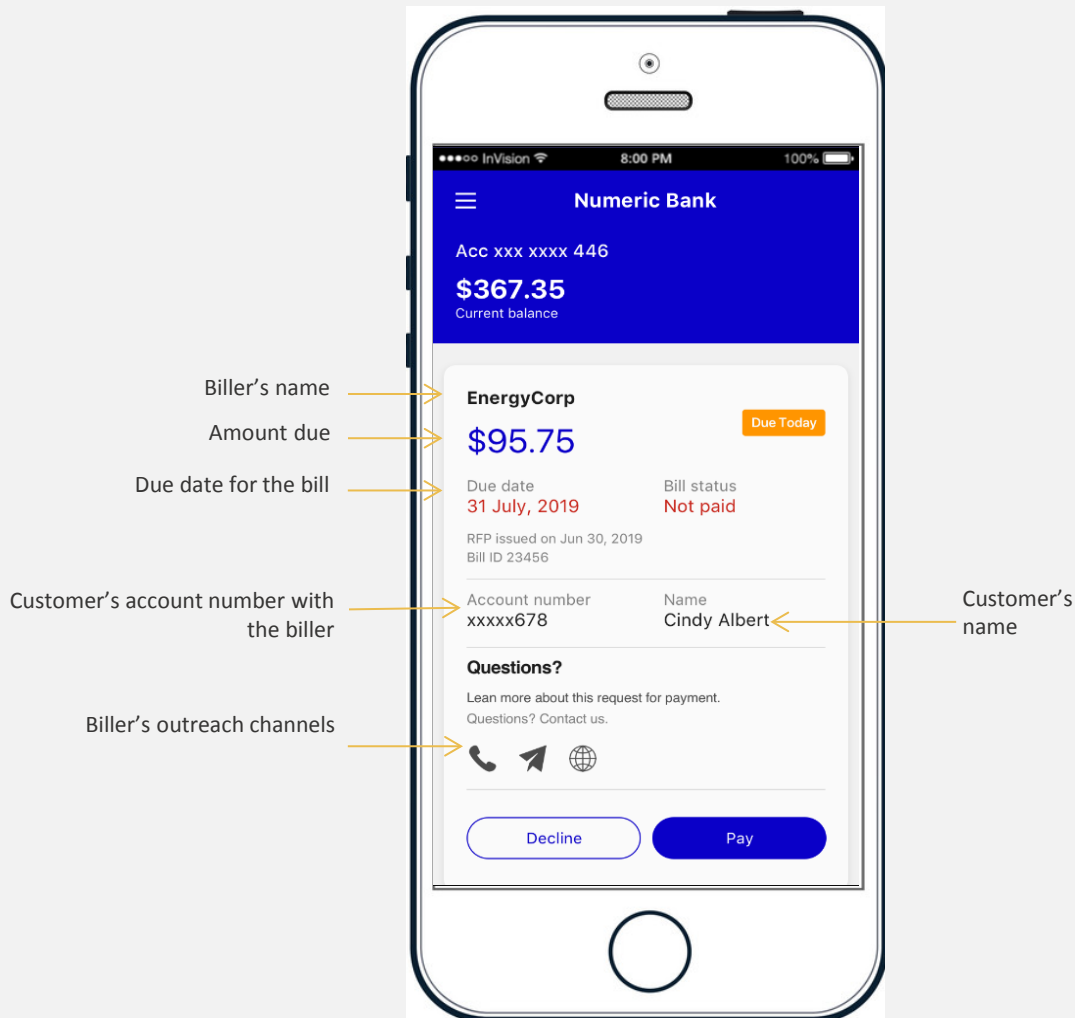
●●●○○ InVision 8:00 PM 100%

Numeric Bank

Acc xxx xxxx 446

$367.35
Current balance

Biller's name

EnergyCorp

Amount due

$95.75

Due Today

Due date for the bill

Due date
31 July, 2019

Bill status
Not paid

RFP issued on Jun 30, 2019
Bill ID 23456

Customer's account number with the biller

Account number
xxxxx678

Name
Cindy Albert

Customer's name

Questions?

Lean more about this request for payment.
Questions? Contact us.

Biller's outreach channels

Decline

Pay